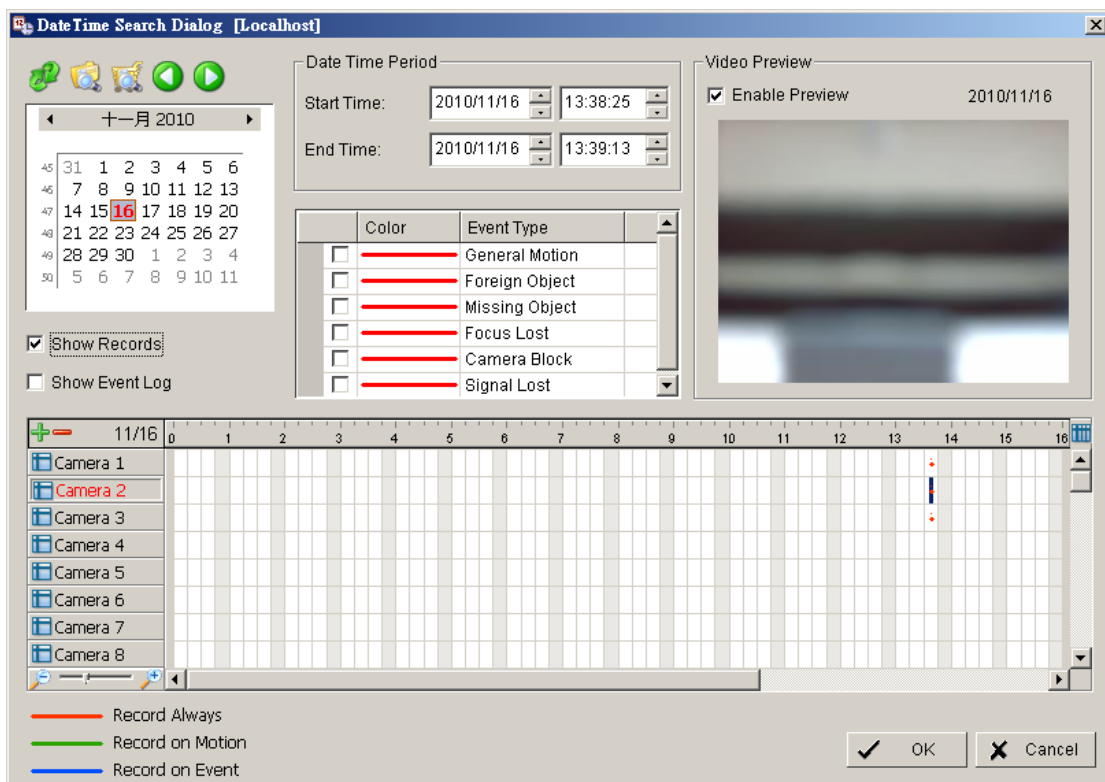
DateTime Search Dialog [Localhost]

十一月 2010

| | | | | | | | |
|---|---|---|---|---|---|---|---|
| 45 | 31 | 1 | 2 | 3 | 4 | 5 | 6 |
| 46 | 7 | 8 | 9 | 10 | 11 | 12 | 13 |
| 47 | 14 | 15 | 16 | 17 | 18 | 19 | 20 |
| 48 | 21 | 22 | 23 | 24 | 25 | 26 | 27 |
| 49 | 28 | 29 | 30 | 1 | 2 | 3 | 4 |
| 50 | 5 | 6 | 7 | 8 | 9 | 10 | 11 |

Show Records

Show Event Log

Date Time Period

Start Time: 2010/11/16 13:38:25

End Time: 2010/11/16 13:39:13

| | Color | Event Type |
|---|---|---|
| | | General Motion |
| | | Foreign Object |
| | | Missing Object |
| | | Focus Lost |
| | | Camera Block |
| | | Signal Lost |

Video Preview

Enable Preview 2010/11/16

11/16 0 1 2 3 4 5 6 7 8 9 10 11 12 13 14 15 16

Camera 1
Camera 2
Camera 3
Camera 4
Camera 5
Camera 6
Camera 7
Camera 8

Record Always
Record on Motion
Record on Event

OK

Cancel